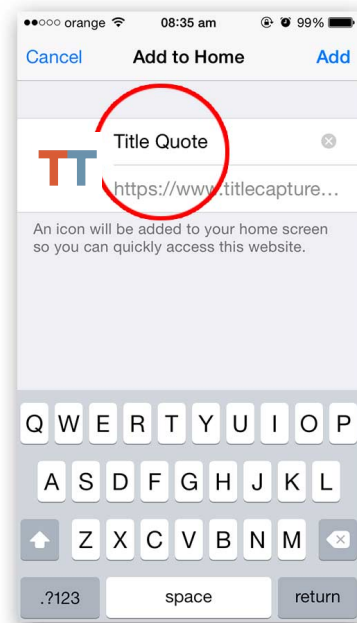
●●○○○ orange 08:35 am 99%

Cancel Add to Home Add

TT

Title Quote

https://www.titlecapture...

An icon will be added to your home screen so you can quickly access this website.

Q W E R T Y U I O P
A S D F G H J K L
Z X C V B N M
.?123 space return